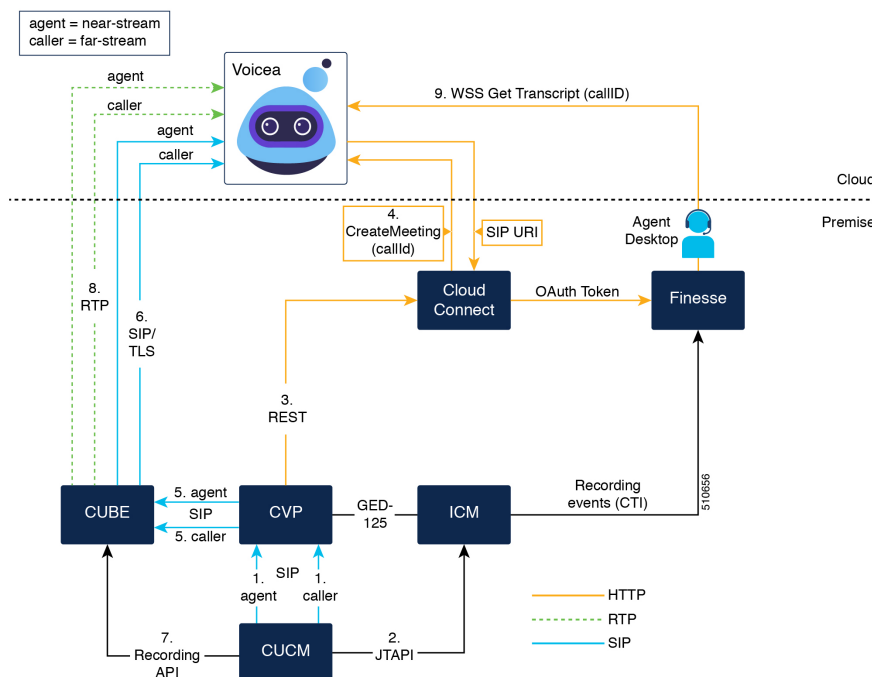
agent = near-stream
caller = far-stream

Voicea

agent
caller
agent
caller

9. WSS Get Transcript (callID)

Cloud
Premise

4. CreateMeeting (callId)

SIP URI

Agent Desktop

Cloud Connect

OAuth Token

Finesse

8. RTP

6. SIP/ TLS

3. REST

Recording events (CTI)

510656

CUBE

5. agent
SIP
5. caller

CVP

GED-125

ICM

1. agent
SIP
1. caller

7. Recording API

CUCM

2. JTAPI

HTTP
RTP
SIP